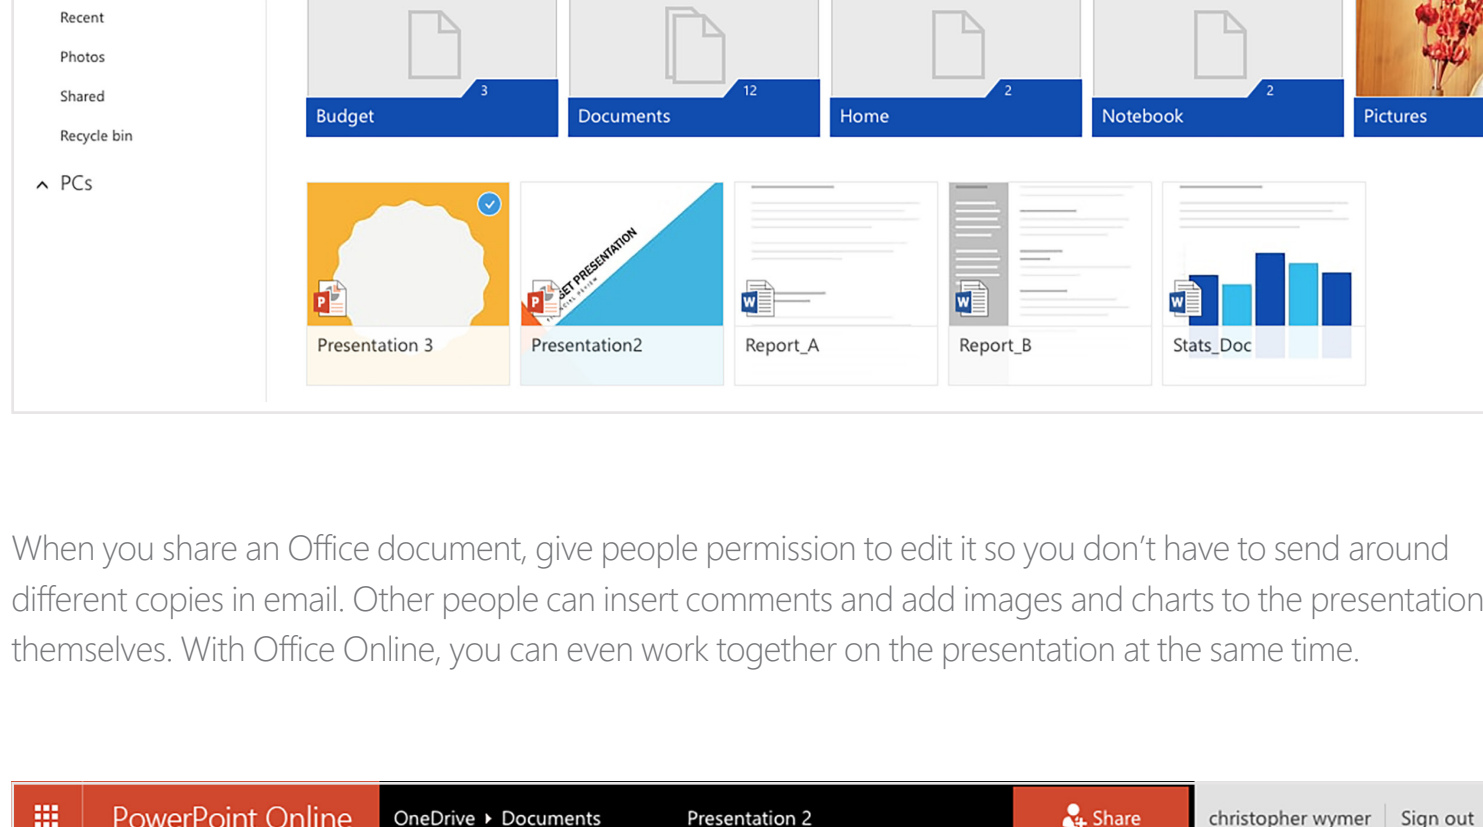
Recent

Photos

Shared

Recycle bin

PCs

3

Budget

12

Documents

2

Home

2

Notebook

Pictures

Presentation 3

SET PRESENTATION

Presentation2

Report_A

Report_B

Stats_Doc

When you share an Office document, give people permission to edit it so you don't have to send around different copies in email. Other people can insert comments and add images and charts to the presentation themselves. With Office Online, you can even work together on the presentation at the same time.

PowerPoint Online

OneDrive ▸ Documents

Presentation 2

Share

christopher wymer

Sign out